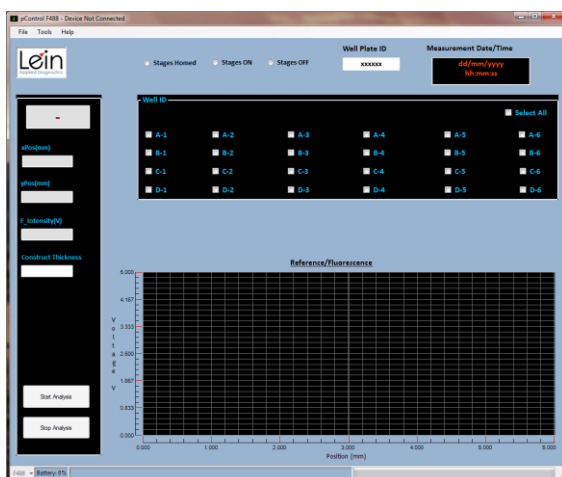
pControl F488 - Device Not Connected

File Tools Help

Lein
Applied Diagnostics

Stages Homed Stages ON Stages OFF

Well Plate ID
xxxxxx

Measurement Date/Time
dd/mm/yyyy
hh:mm:ss

-

xPos(mm)

yPos(mm)

F_Intensity(V)

Construct Thickness

Well ID

Select All

A-1 A-2 A-3 A-4 A-5 A-6
B-1 B-2 B-3 B-4 B-5 B-6
C-1 C-2 C-3 C-4 C-5 C-6
D-1 D-2 D-3 D-4 D-5 D-6

Reference/Fluorescence

5.000
4.167
3.333
2.500
1.667
0.833
0.000

Voltage V

0.000 1.000 2.000 3.000 4.000 5.000 6.000
Position (mm)

Start Analysis

Stop Analysis

F488 Battery: 0%